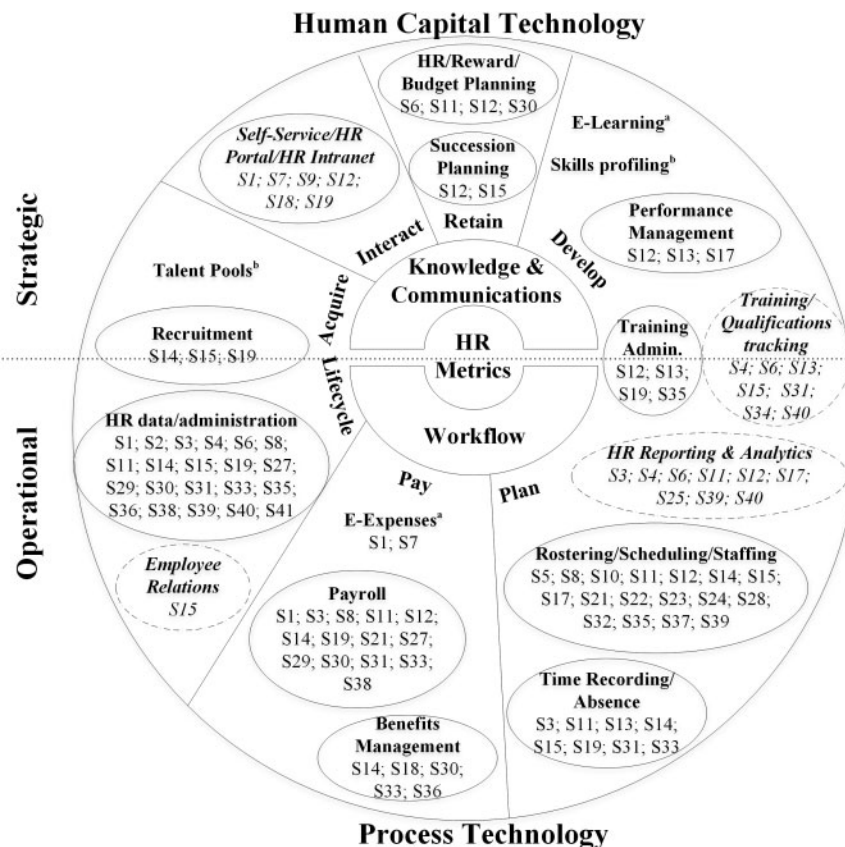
Human Capital Technology

Strategic

Operational

HR/Reward/ Budget Planning
S6; S11; S12; S30

Succession Planning
S12; S15

E-Learning$^{a}$

Skills profiling$^{b}$

Self-Service/HR Portal/HR Intranet
S1; S7; S9; S12; S18; S19

Interact

Retain

Develop

Performance Management
S12; S13; S17

Talent Pools$^{b}$

Acquire

Knowledge & Communications

Recruitment
S14; S15; S19

HR

Metrics

Training Admin.
S12; S13; S19; S35

Training/ Qualifications tracking
S4; S6; S13; S15; S31; S34; S40

Lifecycle

Workflow

HR data/administration
S1; S2; S3; S4; S6; S8; S11; S14; S15; S19; S27; S29; S30; S31; S33; S35; S36; S38; S39; S40; S41

Pay

Plan

HR Reporting & Analytics
S3; S4; S6; S11; S12; S17; S25; S39; S40

E-Expenses$^{a}$
S1; S7

Employee Relations
S15

Payroll
S1; S3; S8; S11; S12; S14; S19; S21; S27; S29; S30; S31; S33; S38

Rostering/Scheduling/Staffing
S5; S8; S10; S11; S12; S14; S15; S17; S21; S22; S23; S24; S28; S32; S35; S37; S39

Time Recording/ Absence
S3; S11; S13; S14; S15; S19; S31; S33

Benefits Management
S14; S18; S30; S33; S36

Process Technology